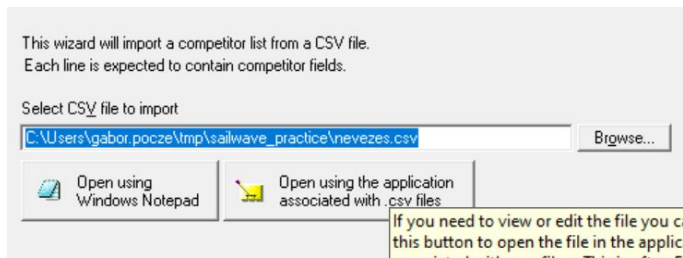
This wizard will import a competitor list from a CSV file.
Each line is expected to contain competitor fields.

Select CSV file to import

C:\Users\gabor.pocze\tmp\sailwave_practice\nevezes.csv

Browse...

Open using Windows Notepad

Open using the application associated with .csv files

If you need to view or edit the file you c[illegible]
this button to open the file in the applic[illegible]
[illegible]